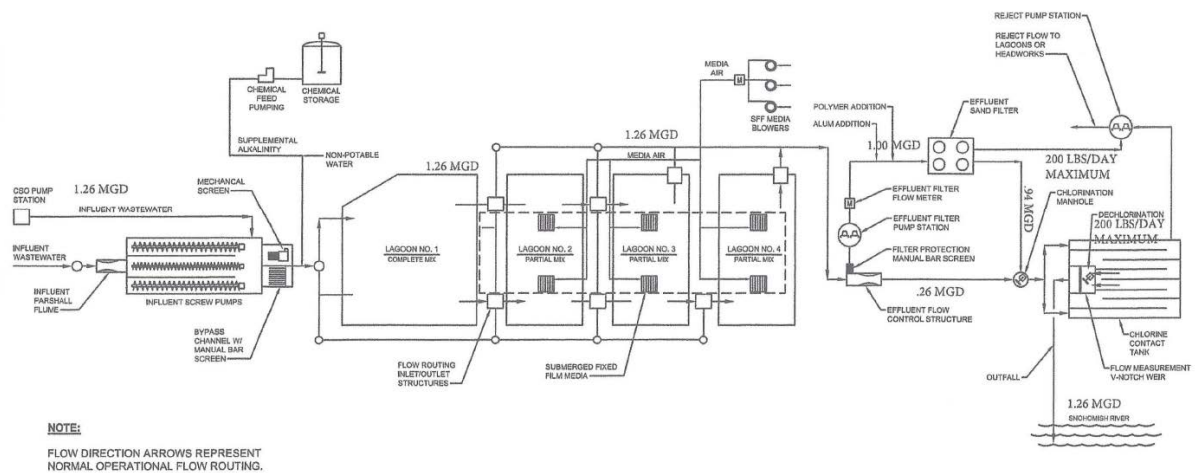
REJECT PUMP STATION
REJECT FLOW TO LAGOONS OR HEADWORKS

CHEMICAL FEED PUMPING
CHEMICAL STORAGE

MEDIA AIR
SFF MEDIA BLOWERS

POLYMER ADDITION
ALUM ADDITION
EFFLUENT SAND FILTER

SUPPLEMENTAL ALKALINITY
NON-POTABLE WATER

1.26 MGD
1.26 MGD
MEDIA AIR
1.00 MGD
200 LBS/DAY MAXIMUM

CSO PUMP STATION
1.26 MGD
MECHANICAL SCREEN
INFLUENT WASTEWATER

INFLUENT WASTEWATER
INFLUENT PARSHALL FLUME
INFLUENT SCREW PUMPS
BYPASS CHANNEL W/ MANUAL BAR SCREEN

LAGOON NO. 1
COMPLETE MIX
LAGOON NO. 2
PARTIAL MIX
LAGOON NO. 3
PARTIAL MIX
LAGOON NO. 4
PARTIAL MIX

EFFLUENT FILTER FLOW METER
EFFLUENT FILTER PUMP STATION
FILTER PROTECTION MANUAL BAR SCREEN
.94 MGD
CHLORINATION MANHOLE
DECHLORINATION
200 LBS/DAY
MAXIMUM
.26 MGD
EFFLUENT FLOW CONTROL STRUCTURE

CHLORINE CONTACT TANK
FLOW MEASUREMENT V-NOTCH WEIR
OUTFALL

FLOW ROUTING INLET/OUTLET STRUCTURES
SUBMERGED FIXED FILM MEDIA

1.26 MGD
SNOHOMISH RIVER

NOTE:

FLOW DIRECTION ARROWS REPRESENT NORMAL OPERATIONAL FLOW ROUTING.